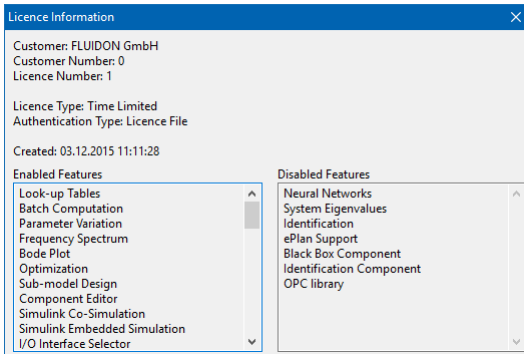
Licence Information

Customer: FLUIDON GmbH
Customer Number: 0
Licence Number: 1

Licence Type: Time Limited
Authentication Type: Licence File

Created: 03.12.2015 11:11:28

Enabled Features
Look-up Tables
Batch Computation
Parameter Variation
Frequency Spectrum
Bode Plot
Optimization
Sub-model Design
Component Editor
Simulink Co-Simulation
Simulink Embedded Simulation
I/O Interface Selector

Disabled Features
Neural Networks
System Eigenvalues
Identification
ePlan Support
Black Box Component
Identification Component
OPC library